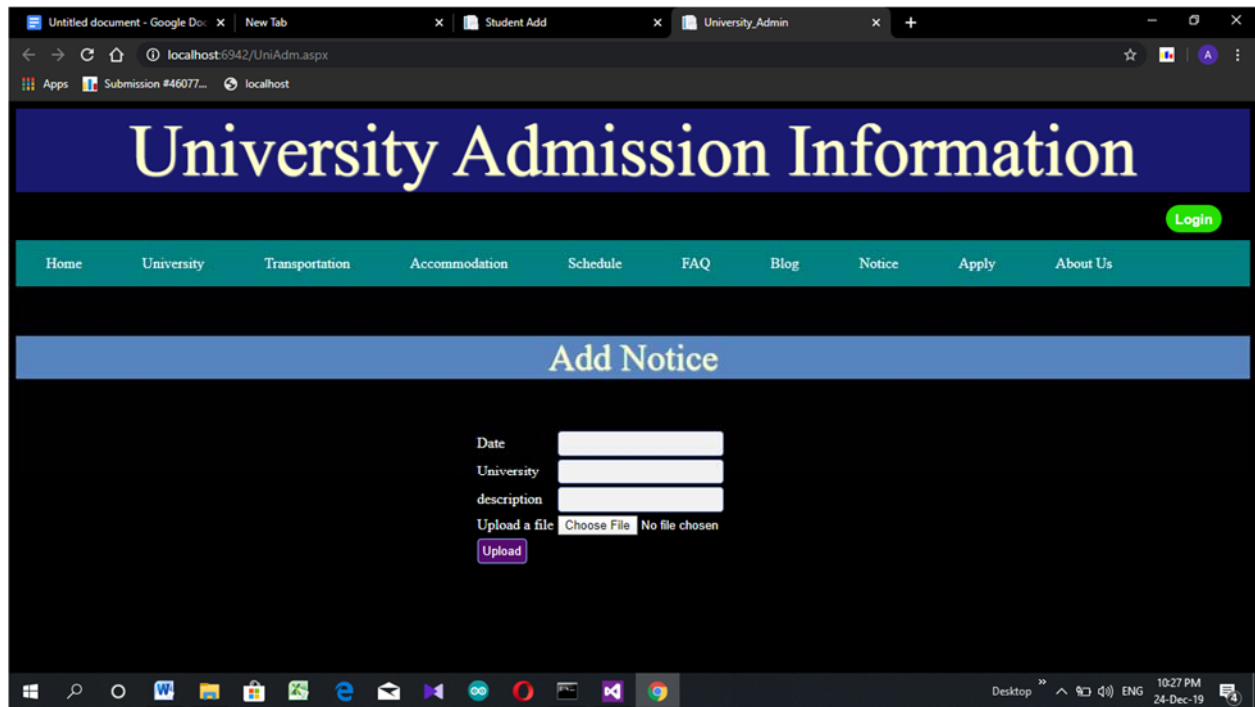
Untitled document - Google Doc ×
New Tab ×
Student Add ×
University_Admin ×
+

localhost:6942/UniAdm.aspx

Apps
Submission #46077...
localhost

University Admission Information

Login

Home
University
Transportation
Accommodation
Schedule
FAQ
Blog
Notice
Apply
About Us

Add Notice

Date
University
description
Upload a file Choose File No file chosen
Upload

Desktop
ENG
10:27 PM
24-Dec-19